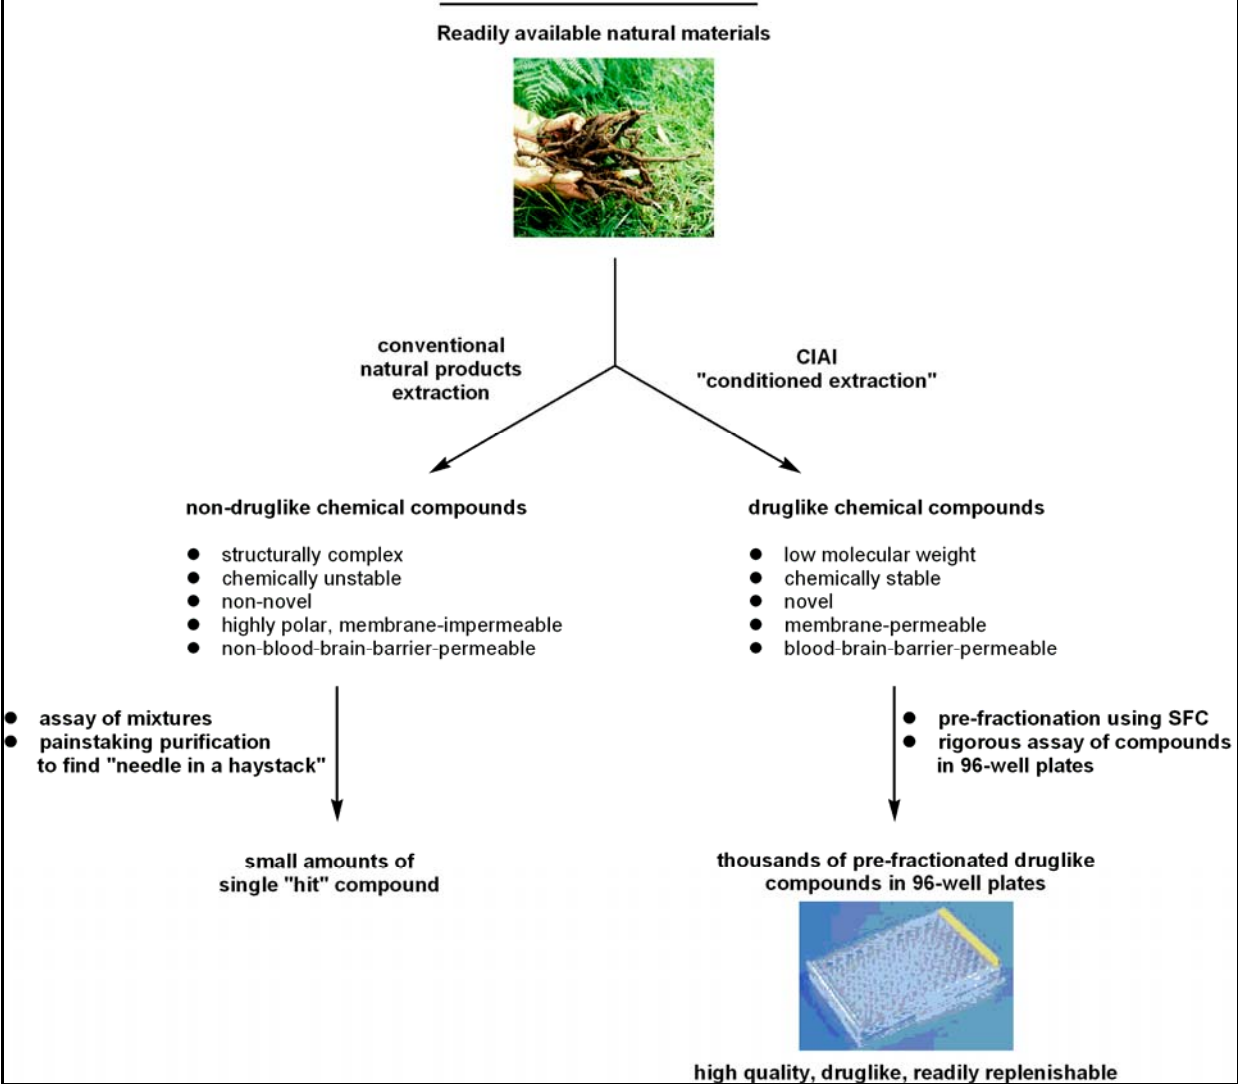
Readily available natural materials

conventional natural products extraction

CIAI "conditioned extraction"

non-druglike chemical compounds

- structurally complex
- chemically unstable
- non-novel
- highly polar, membrane-impermeable
- non-blood-brain-barrier-permeable

druglike chemical compounds

- low molecular weight
- chemically stable
- novel
- membrane-permeable
- blood-brain-barrier-permeable

- assay of mixtures
- painstaking purification to find "needle in a haystack"

- pre-fractionation using SFC
- rigorous assay of compounds in 96-well plates

small amounts of single "hit" compound

thousands of pre-fractionated druglike compounds in 96-well plates

high quality, druglike, readily replenishable